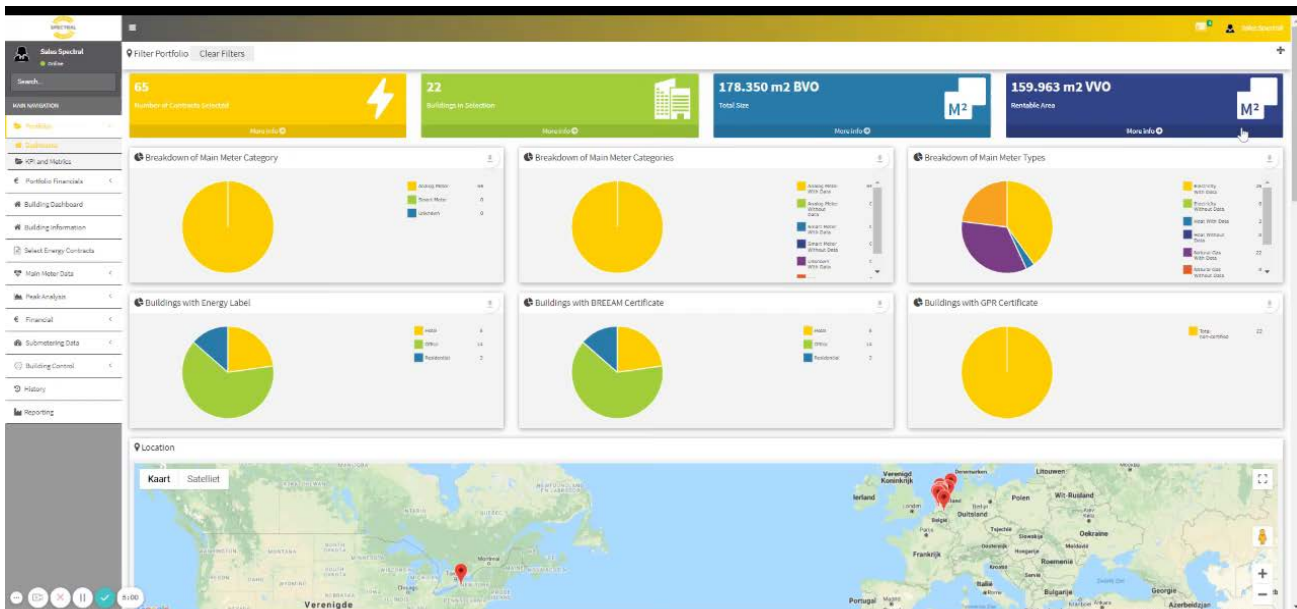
SPECTRAL

Sales Spectral
Online

Search...

MAIN NAVIGATION

Portfolio
Dashboard
KPI and Metrics
Portfolio Financials
Building Dashboard
Building Information
Select Energy Contracts
Main Meter Data
Peak Analysis
Financial
Submetering Data
Building Control
History
Reporting

Sales Spectral

Filter Portfolio Clear Filters

65
Number of Contracts Selected
More info

22
Buildings in Selection
More info

178.350 m2 BVO
Total Size
M²
More info

159.963 m2 VVO
Rentable Area
M²
More info

Breakdown of Main Meter Category
Analog Meter 44
Smart Meter 0
Unknown 0

Breakdown of Main Meter Categories
Analog Meter With Data
Analog Meter Without Data
Smart Meter With Data
Smart Meter Without Data
Unknown With Data

Breakdown of Main Meter Types
Electricity With Data 26
Electricity Without Data
Heat With Data 2
Heat Without Data
Natural Gas With Data 22
Natural Gas Without Data

Buildings with Energy Label
Retail 4
Office 14
Residential 3

Buildings with BREEAM Certificate
Retail 4
Office 14
Residential 3

Buildings with GPR Certificate
Temp. non-certified 22

Location

Kaart Satelliet

Verenigd Koninkrijk
Ierland
Londen
Parijs
Belgie
Denemarken
Duitsland
Polen
Litouwen
Wit-Rusland
Oekraine
Tsjechie
Slowakije
Oostenrijk
Hongarije
Moldavie
Frankrijk
Kroatie
Roemenie
Italie
Bulgarije
Rome
Georgie
Portugal
Spanje
Azerbeidzjan
Montreal
Toronto
Verenigde

0:00